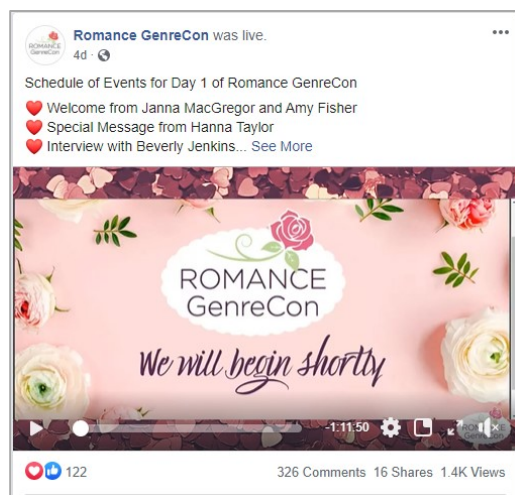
ROMANCE GenreCon

Romance GenreCon was live.
4d ·

Schedule of Events for Day 1 of Romance GenreCon
❤️ Welcome from Janna MacGregor and Amy Fisher
❤️ Special Message from Hanna Taylor
❤️ Interview with Beverly Jenkins... See More

ROMANCE GenreCon

We will begin shortly

ROMANCE GenreCon

-1:11:50

122

326 Comments 16 Shares 1.4K Views